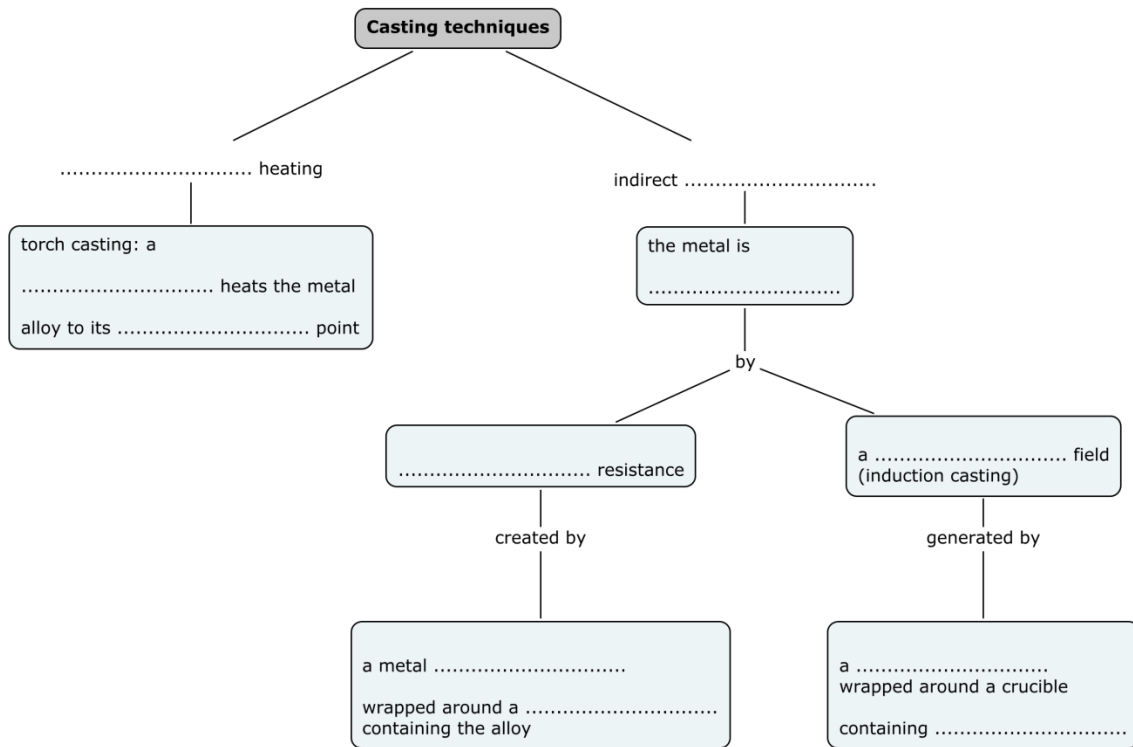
Casting techniques

.............................. heating

torch casting: a .............................. heats the metal alloy to its .............................. point

indirect ..............................

the metal is ..............................

by

.............................. resistance

created by

a metal ..............................

wrapped around a .............................. containing the alloy

a .............................. field (induction casting)

generated by

a ..............................
wrapped around a crucible

containing ..............................